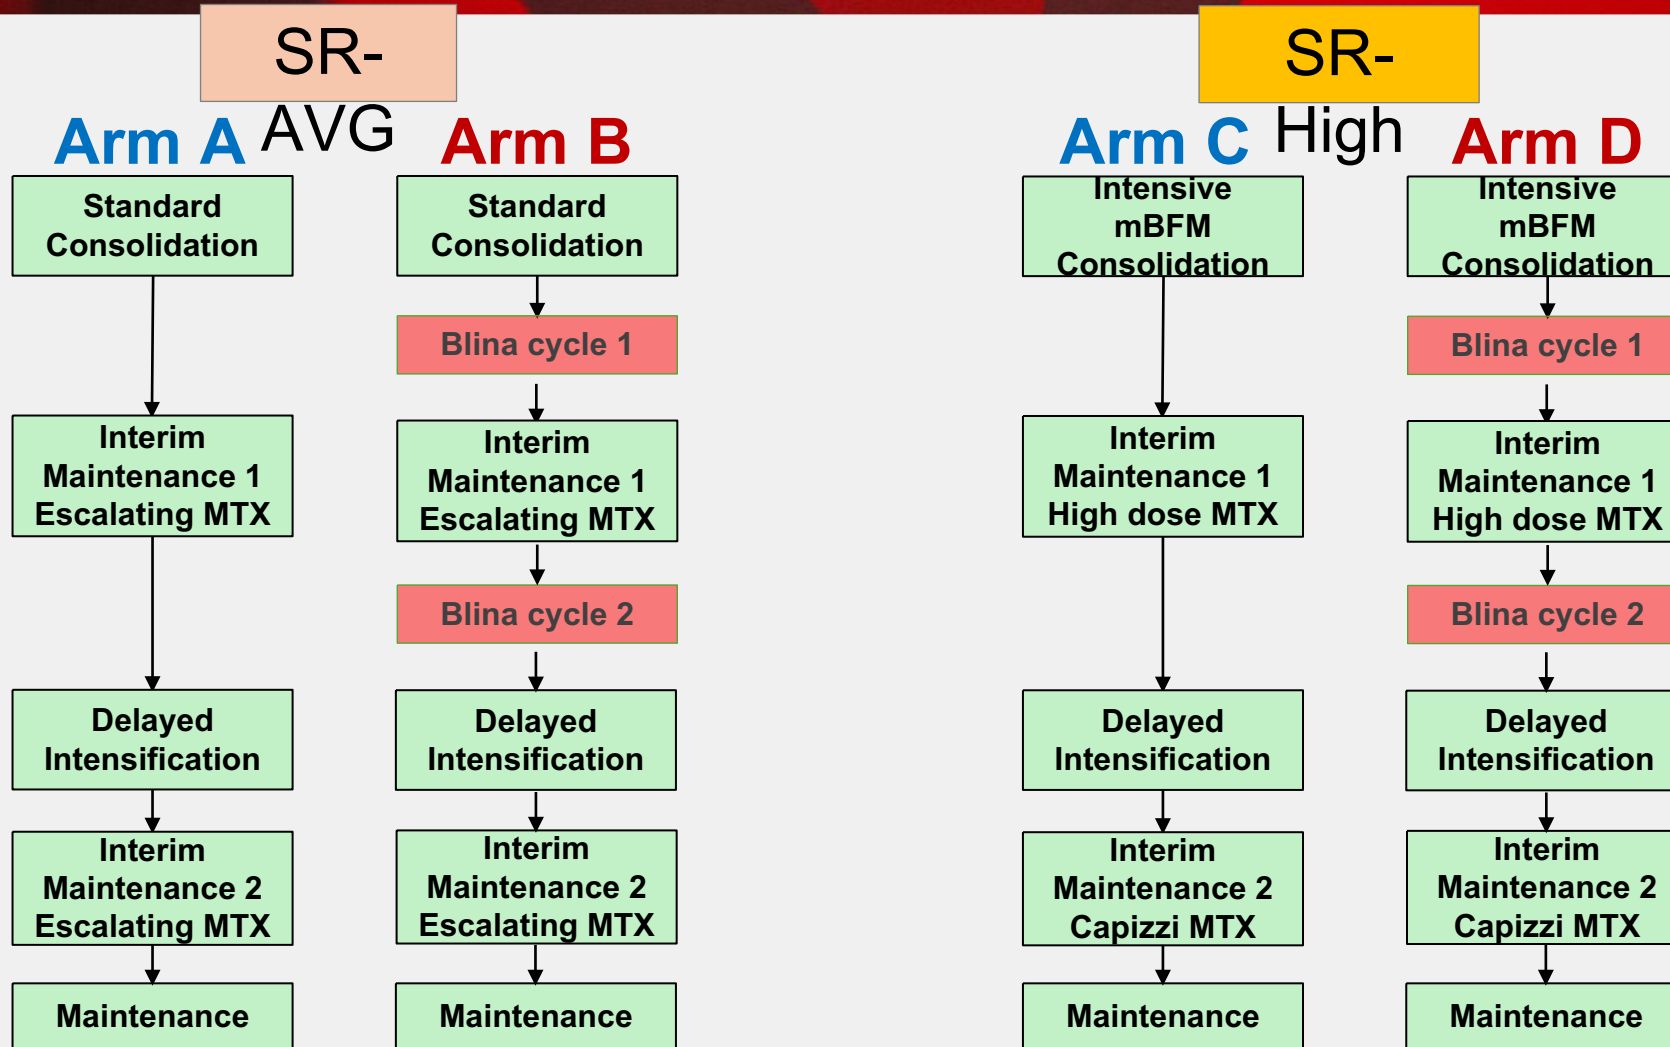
SR-AVG

Arm A

Standard Consolidation

Interim Maintenance 1 Escalating MTX

Delayed Intensification

Interim Maintenance 2 Escalating MTX

Maintenance

Arm B

Standard Consolidation

Blina cycle 1

Interim Maintenance 1 Escalating MTX

Blina cycle 2

Delayed Intensification

Interim Maintenance 2 Escalating MTX

Maintenance

SR-High

Arm C

Intensive mBFM Consolidation

Interim Maintenance 1 High dose MTX

Delayed Intensification

Interim Maintenance 2 Capizzi MTX

Maintenance

Arm D

Intensive mBFM Consolidation

Blina cycle 1

Interim Maintenance 1 High dose MTX

Blina cycle 2

Delayed Intensification

Interim Maintenance 2 Capizzi MTX

Maintenance